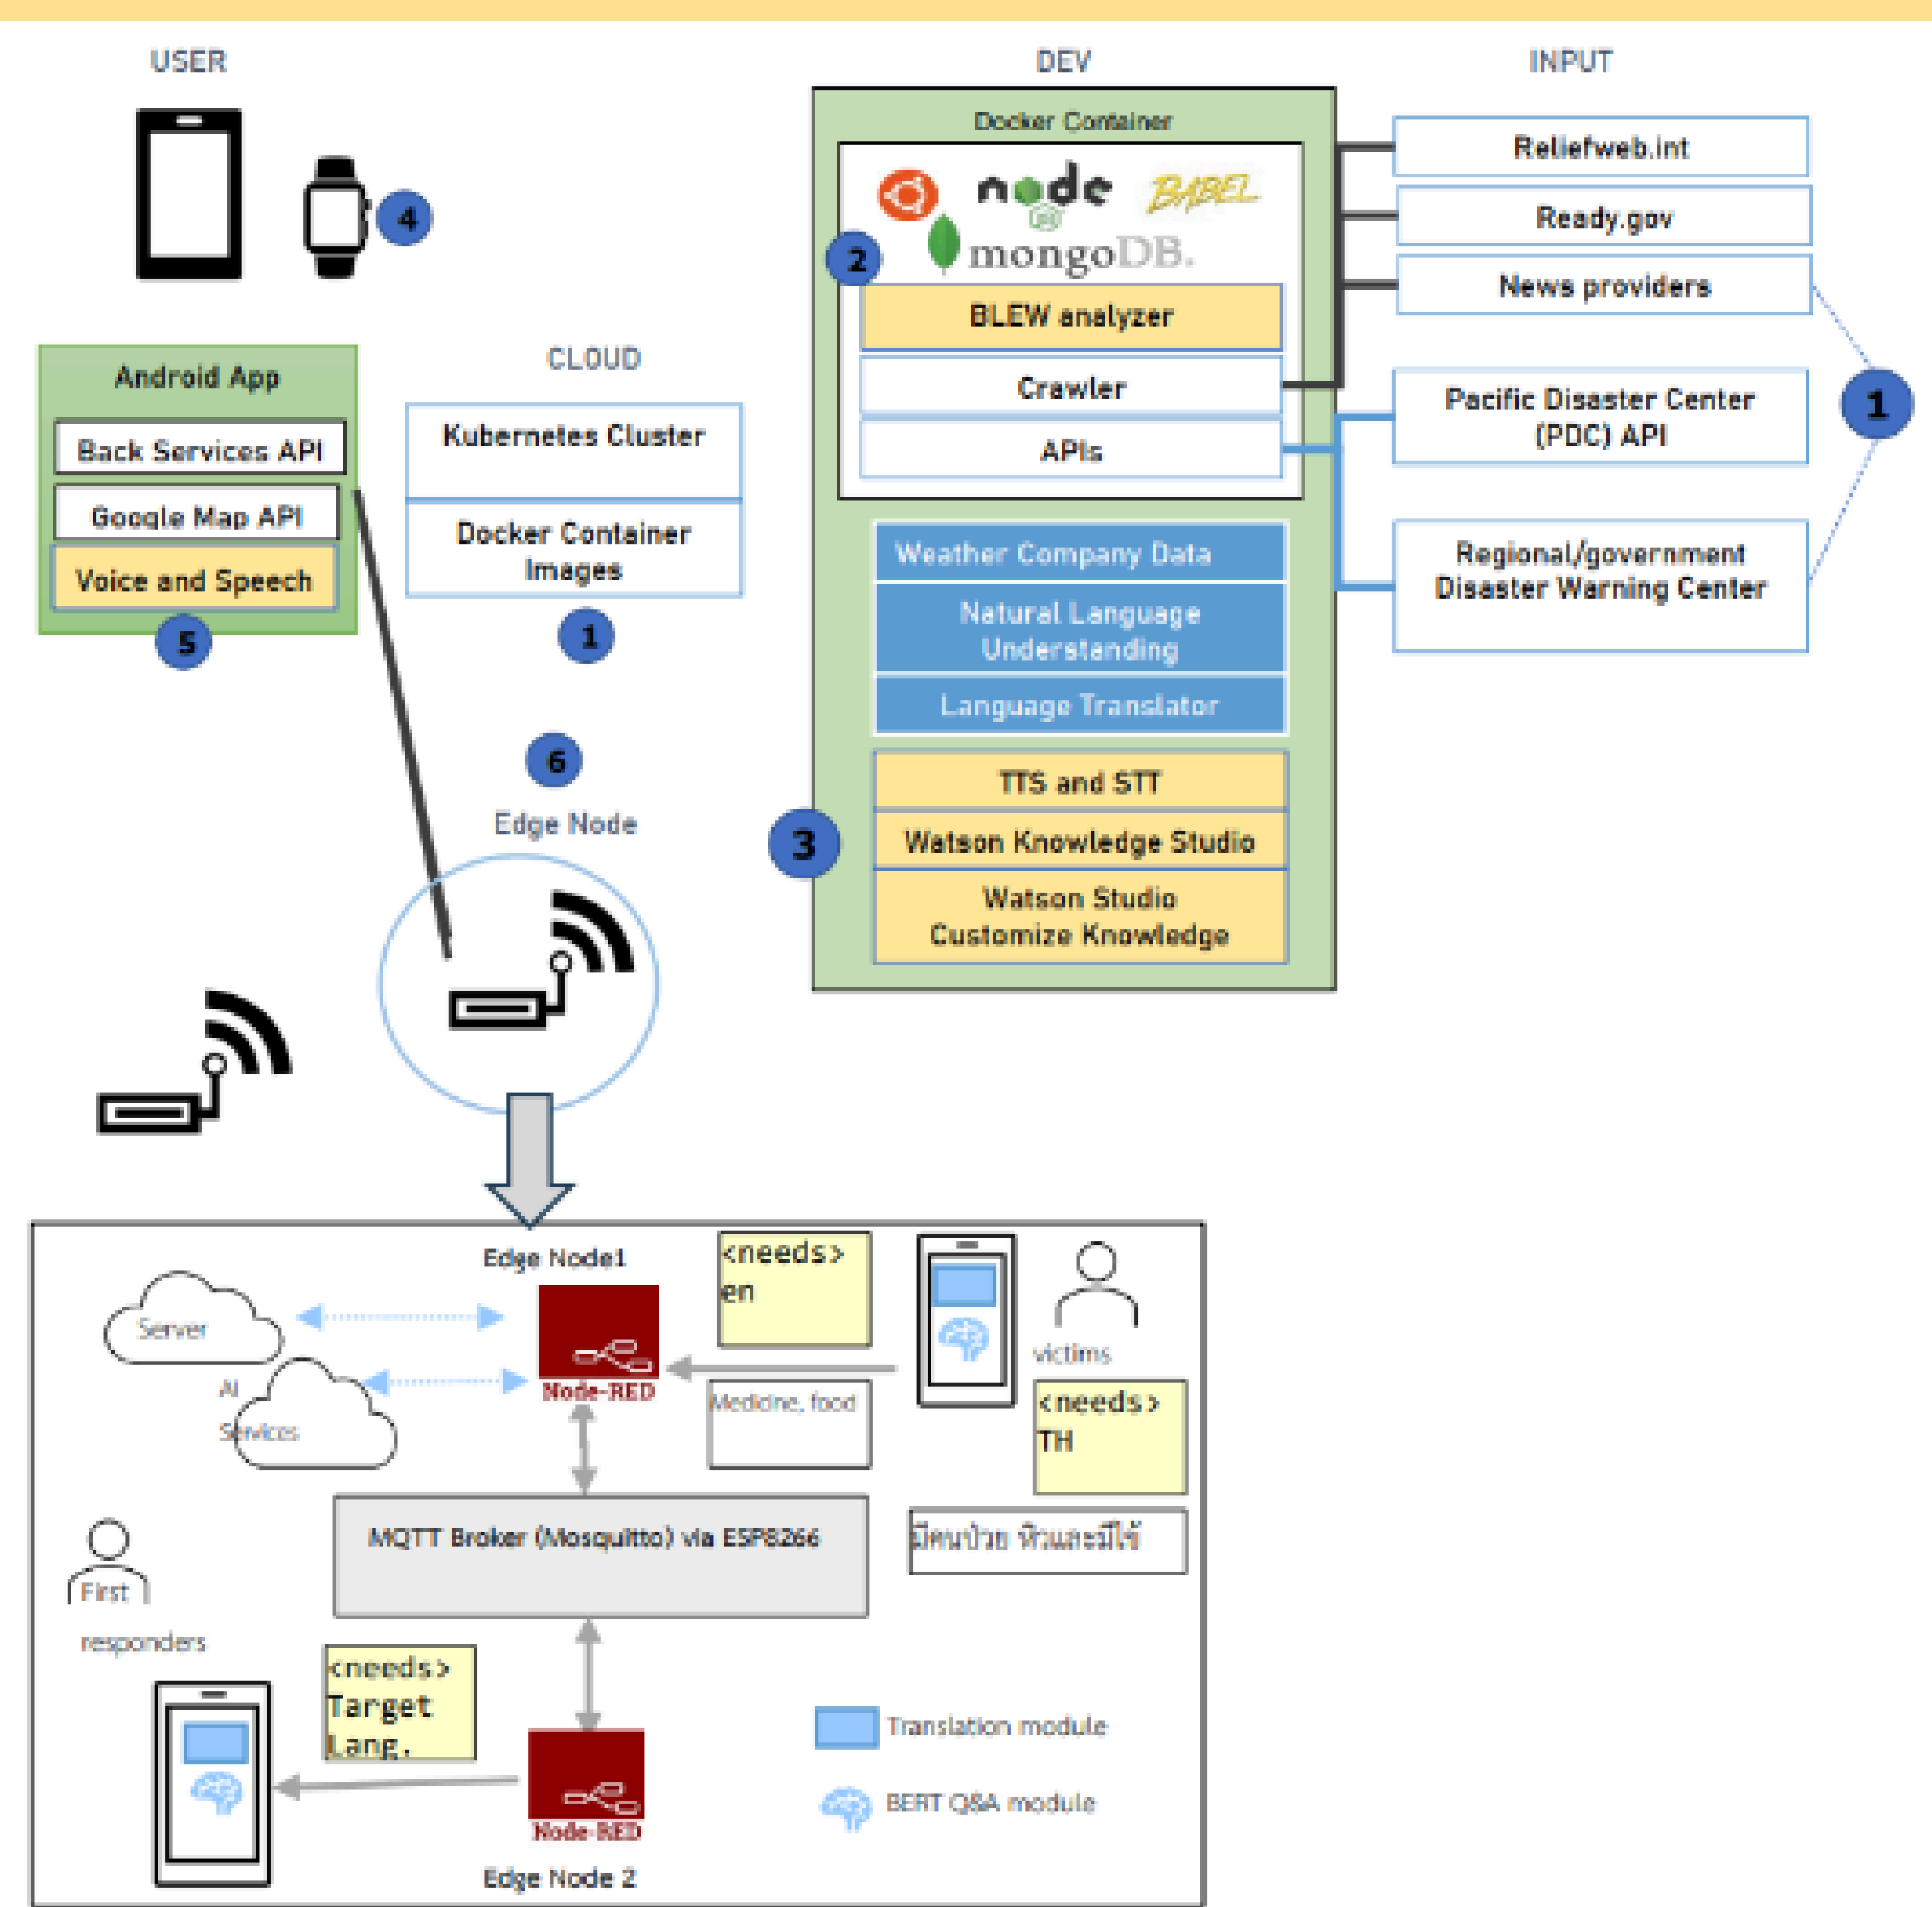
USER

4

Android App

Back Services API

Google Map API

Voice and Speech

5

CLOUD

Kubernetes Cluster

Docker Container Images

1

6

Edge Node

DEV

Docker Container

node

BABEL

mongoDB.

2

BLEW analyzer

Crawler

APIs

Weather Company Data

Natural Language Understanding

Language Translator

3

TTS and STT

Watson Knowledge Studio

Watson Studio Customize Knowledge

INPUT

Reliefweb.int

Ready.gov

News providers

Pacific Disaster Center (PDC) API

Regional/government Disaster Warning Center

1

Edge Node1

Server

AI Services

Node-RED

<needs> en

Medicine, food

victims

<needs> TH

MQTT Broker (Mosquitto) via ESP8266

มีคนป่วย หิวและไม่ไ้ห

First responders

<needs> Target Lang.

Node-RED

Edge Node 2

Translation module

BERT Q&A module